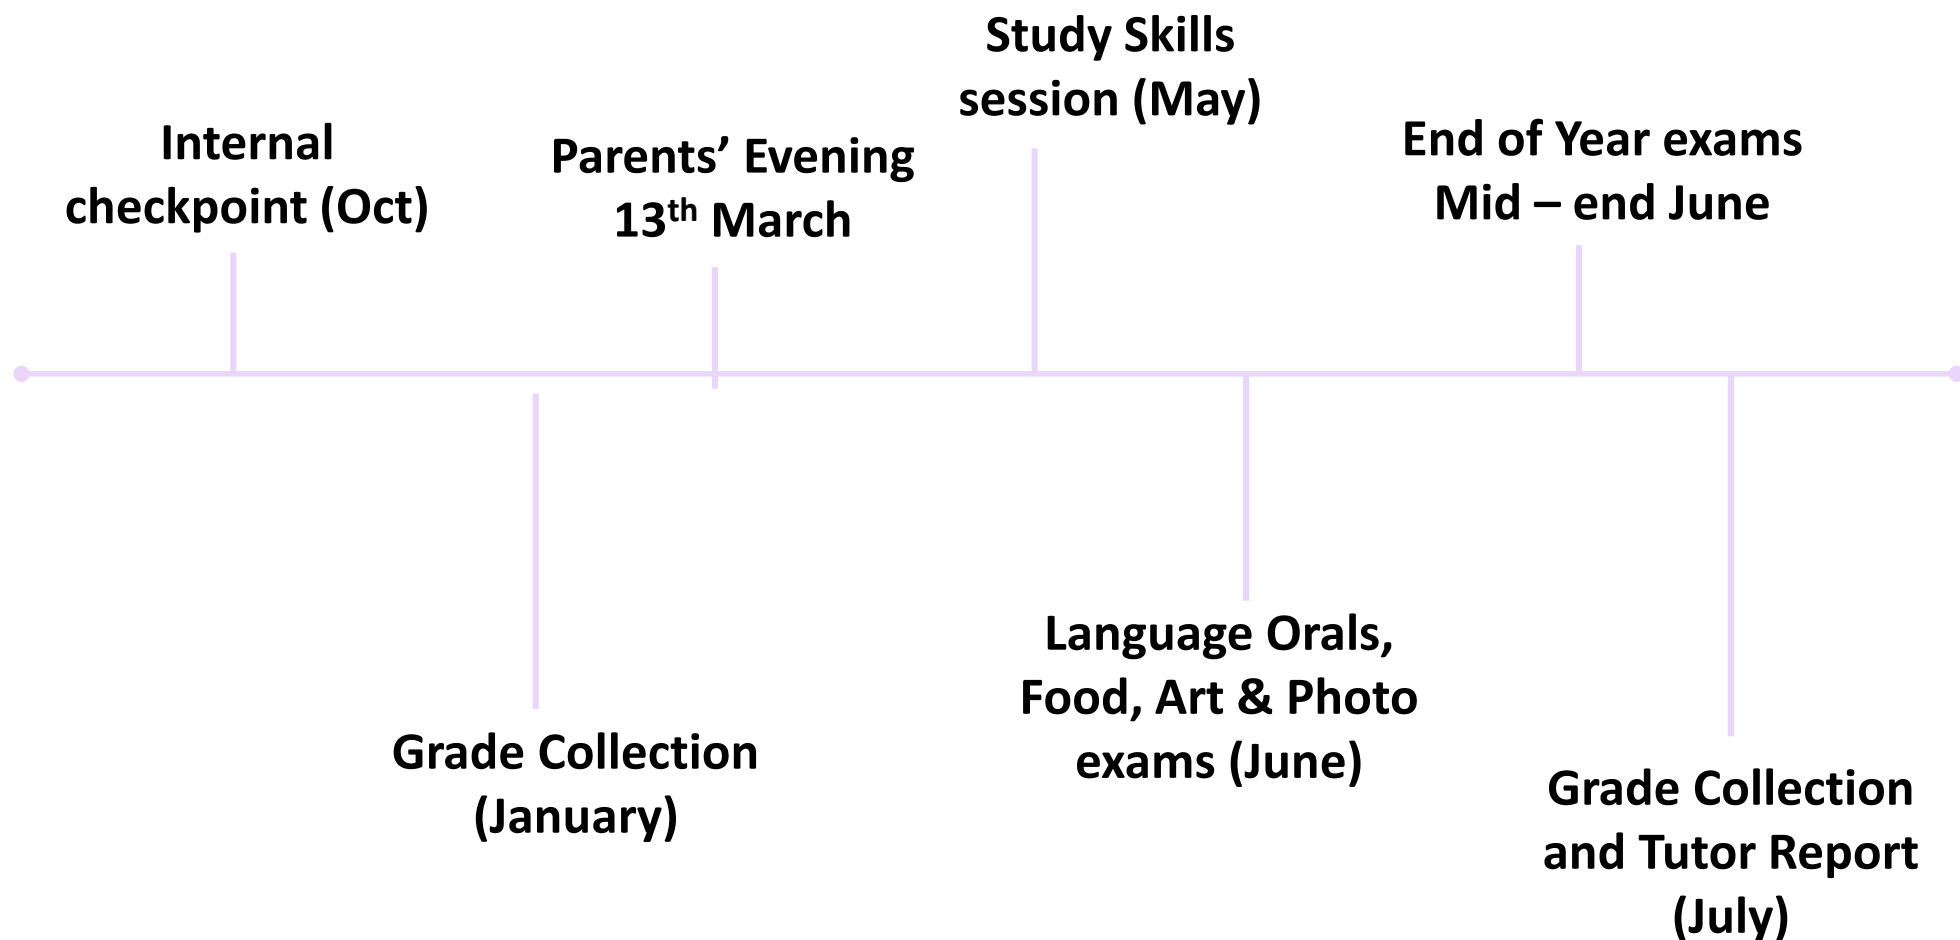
Internal checkpoint (Oct)

Grade Collection (January)

Parents’ Evening $13^{th}$ March

Study Skills session (May)

Language Orals, Food, Art & Photo exams (June)

End of Year exams Mid – end June

Grade Collection and Tutor Report (July)